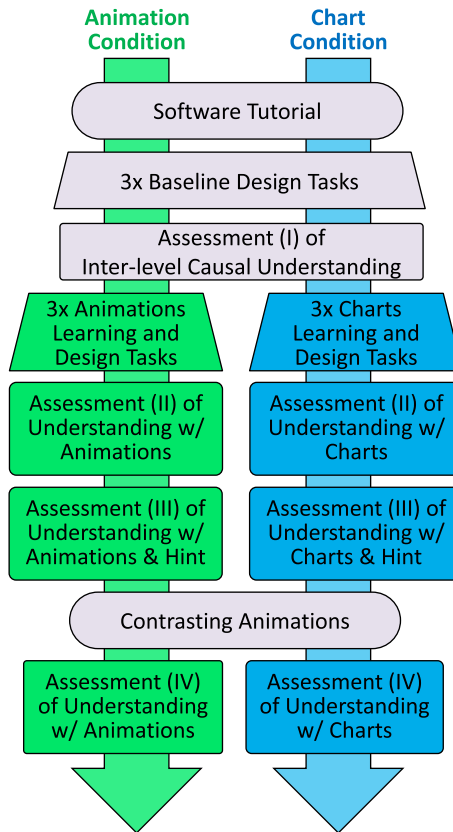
Animation Condition

Chart Condition

Software Tutorial

3x Baseline Design Tasks

Assessment (I) of Inter-level Causal Understanding

3x Animations Learning and Design Tasks

3x Charts Learning and Design Tasks

Assessment (II) of Understanding w/ Animations

Assessment (II) of Understanding w/ Charts

Assessment (III) of Understanding w/ Animations & Hint

Assessment (III) of Understanding w/ Charts & Hint

Contrasting Animations

Assessment (IV) of Understanding w/ Animations

Assessment (IV) of Understanding w/ Charts